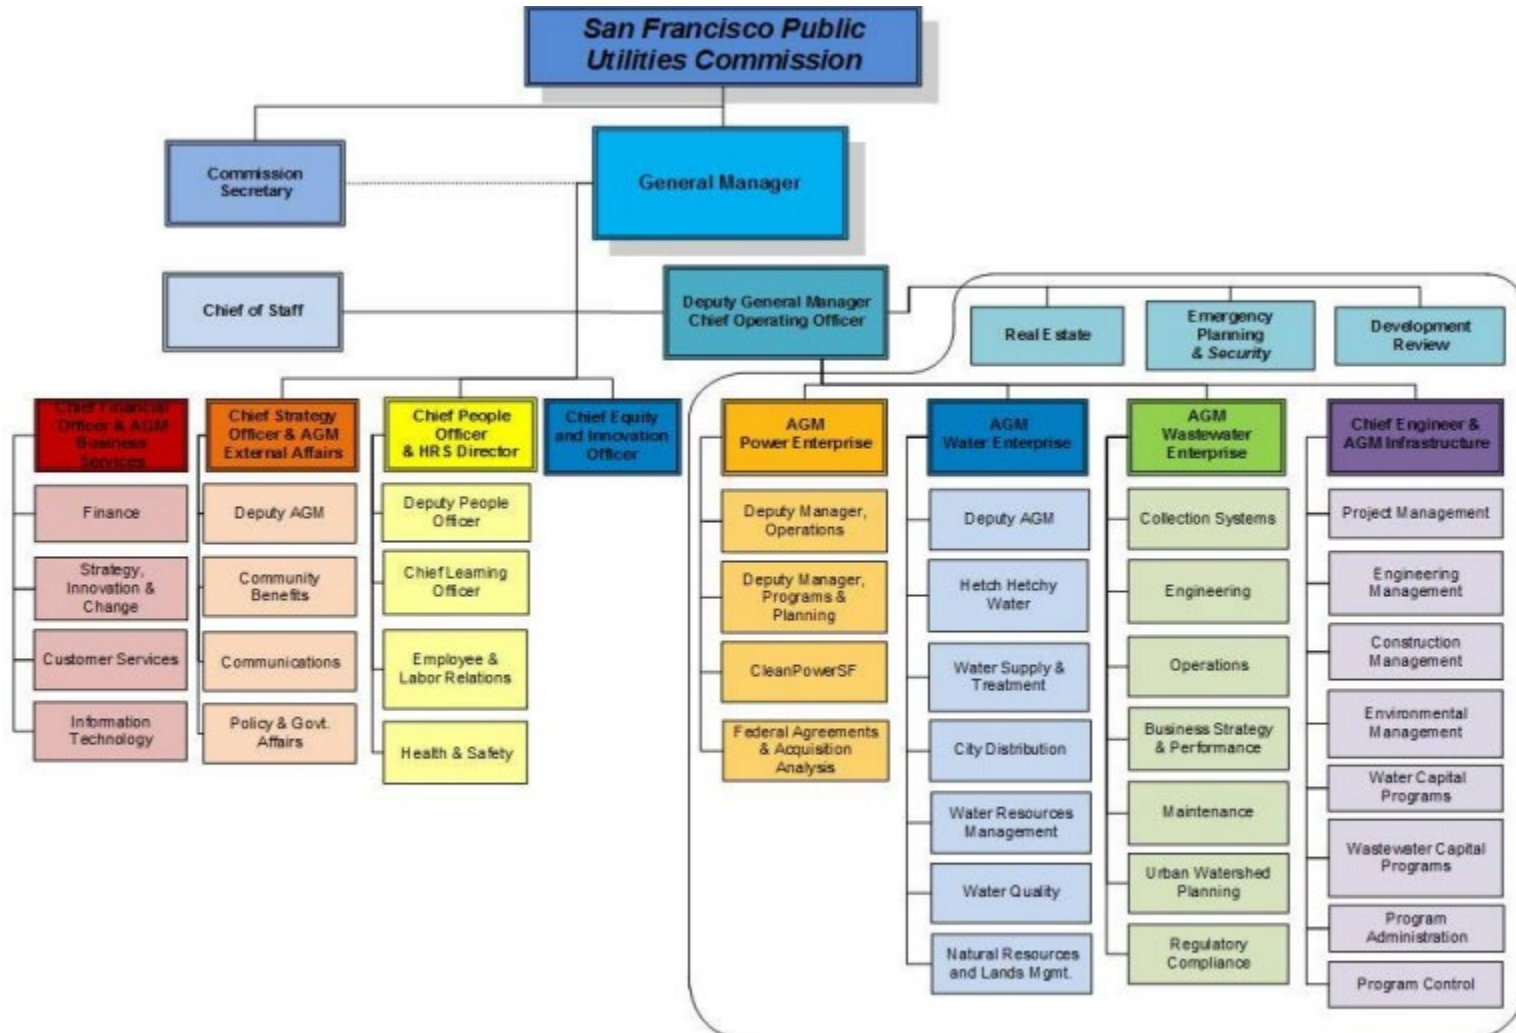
San Francisco Public Utilities Commission

Commission Secretary

General Manager

Chief of Staff

Deputy General Manager Chief Operating Officer

Real Estate

Emergency Planning & Security

Development Review

Chief Financial Officer & AGM Business Services

Finance

Strategy, Innovation & Change

Customer Services

Information Technology

Chief Strategy Officer & AGM External Affairs

Deputy AGM

Community Benefits

Communications

Policy & Govt. Affairs

Chief People Officer & HRS Director

Deputy People Officer

Chief Learning Officer

Employee & Labor Relations

Health & Safety

Chief Equity and Innovation Officer

AGM Power Enterprise

Deputy Manager, Operations

Deputy Manager, Programs & Planning

CleanPowerSF

Federal Agreements & Acquisition Analysis

AGM Water Enterprise

Deputy AGM

Hetch Hetchy Water

Water Supply & Treatment

City Distribution

Water Resources Management

Water Quality

Natural Resources and Lands Mgmt.

AGM Wastewater Enterprise

Collection Systems

Engineering

Operations

Business Strategy & Performance

Maintenance

Urban Watershed Planning

Regulatory Compliance

Chief Engineer & AGM Infrastructure

Project Management

Engineering Management

Construction Management

Environmental Management

Water Capital Programs

Wastewater Capital Programs

Program Administration

Program Control